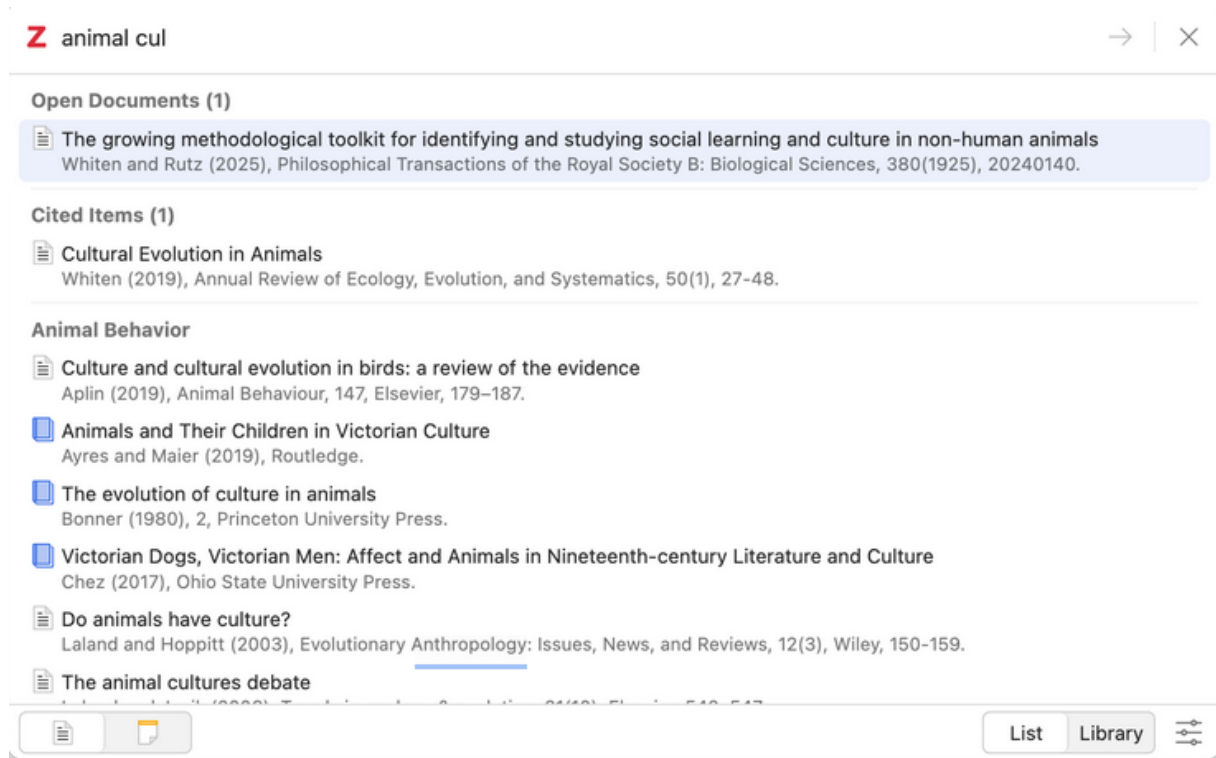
Z animal cul

Open Documents (1)

The growing methodological toolkit for identifying and studying social learning and culture in non-human animals
Whiten and Rutz (2025), Philosophical Transactions of the Royal Society B: Biological Sciences, 380(1925), 20240140.

Cited Items (1)

Cultural Evolution in Animals
Whiten (2019), Annual Review of Ecology, Evolution, and Systematics, 50(1), 27-48.

Animal Behavior

Culture and cultural evolution in birds: a review of the evidence
Aplin (2019), Animal Behaviour, 147, Elsevier, 179–187.

Animals and Their Children in Victorian Culture
Ayres and Maier (2019), Routledge.

The evolution of culture in animals
Bonner (1980), 2, Princeton University Press.

Victorian Dogs, Victorian Men: Affect and Animals in Nineteenth-century Literature and Culture
Chez (2017), Ohio State University Press.

Do animals have culture?
Laland and Hoppitt (2003), Evolutionary Anthropology: Issues, News, and Reviews, 12(3), Wiley, 150-159.

The animal cultures debate
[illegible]

List Library